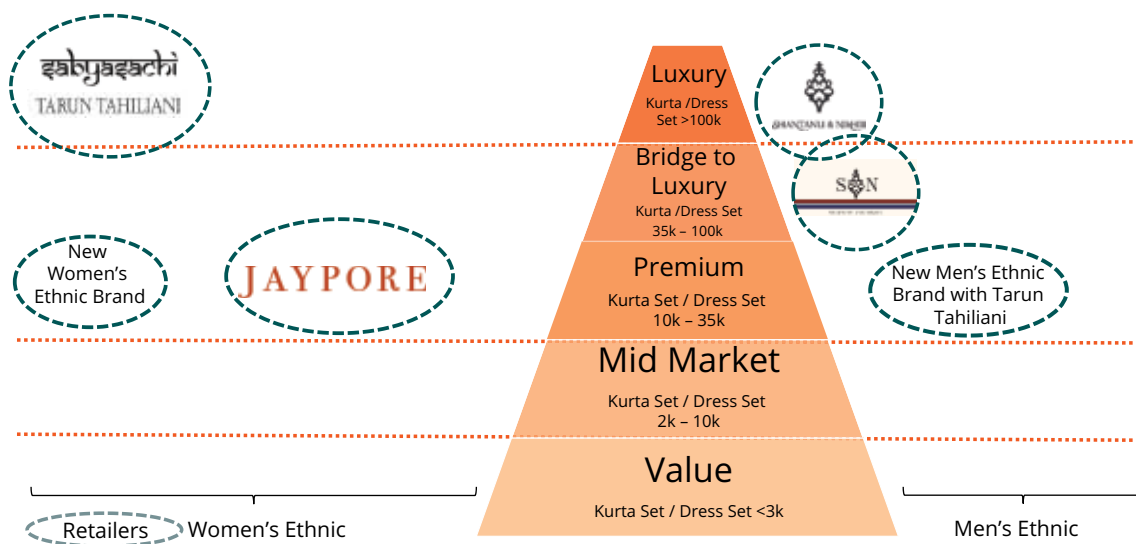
sabyasachi
TARUN TAHILIANI

Luxury
Kurta /Dress Set >100k

SHANTANU & NIKHIL

Bridge to Luxury
Kurta /Dress Set 35k – 100k

S N

New Women's Ethnic Brand

JAYPORE

Premium
Kurta Set / Dress Set 10k – 35k

New Men's Ethnic Brand with Tarun Tahiliani

Mid Market
Kurta Set / Dress Set 2k – 10k

Value
Kurta Set / Dress Set <3k

Retailers
Women's Ethnic

Men's Ethnic